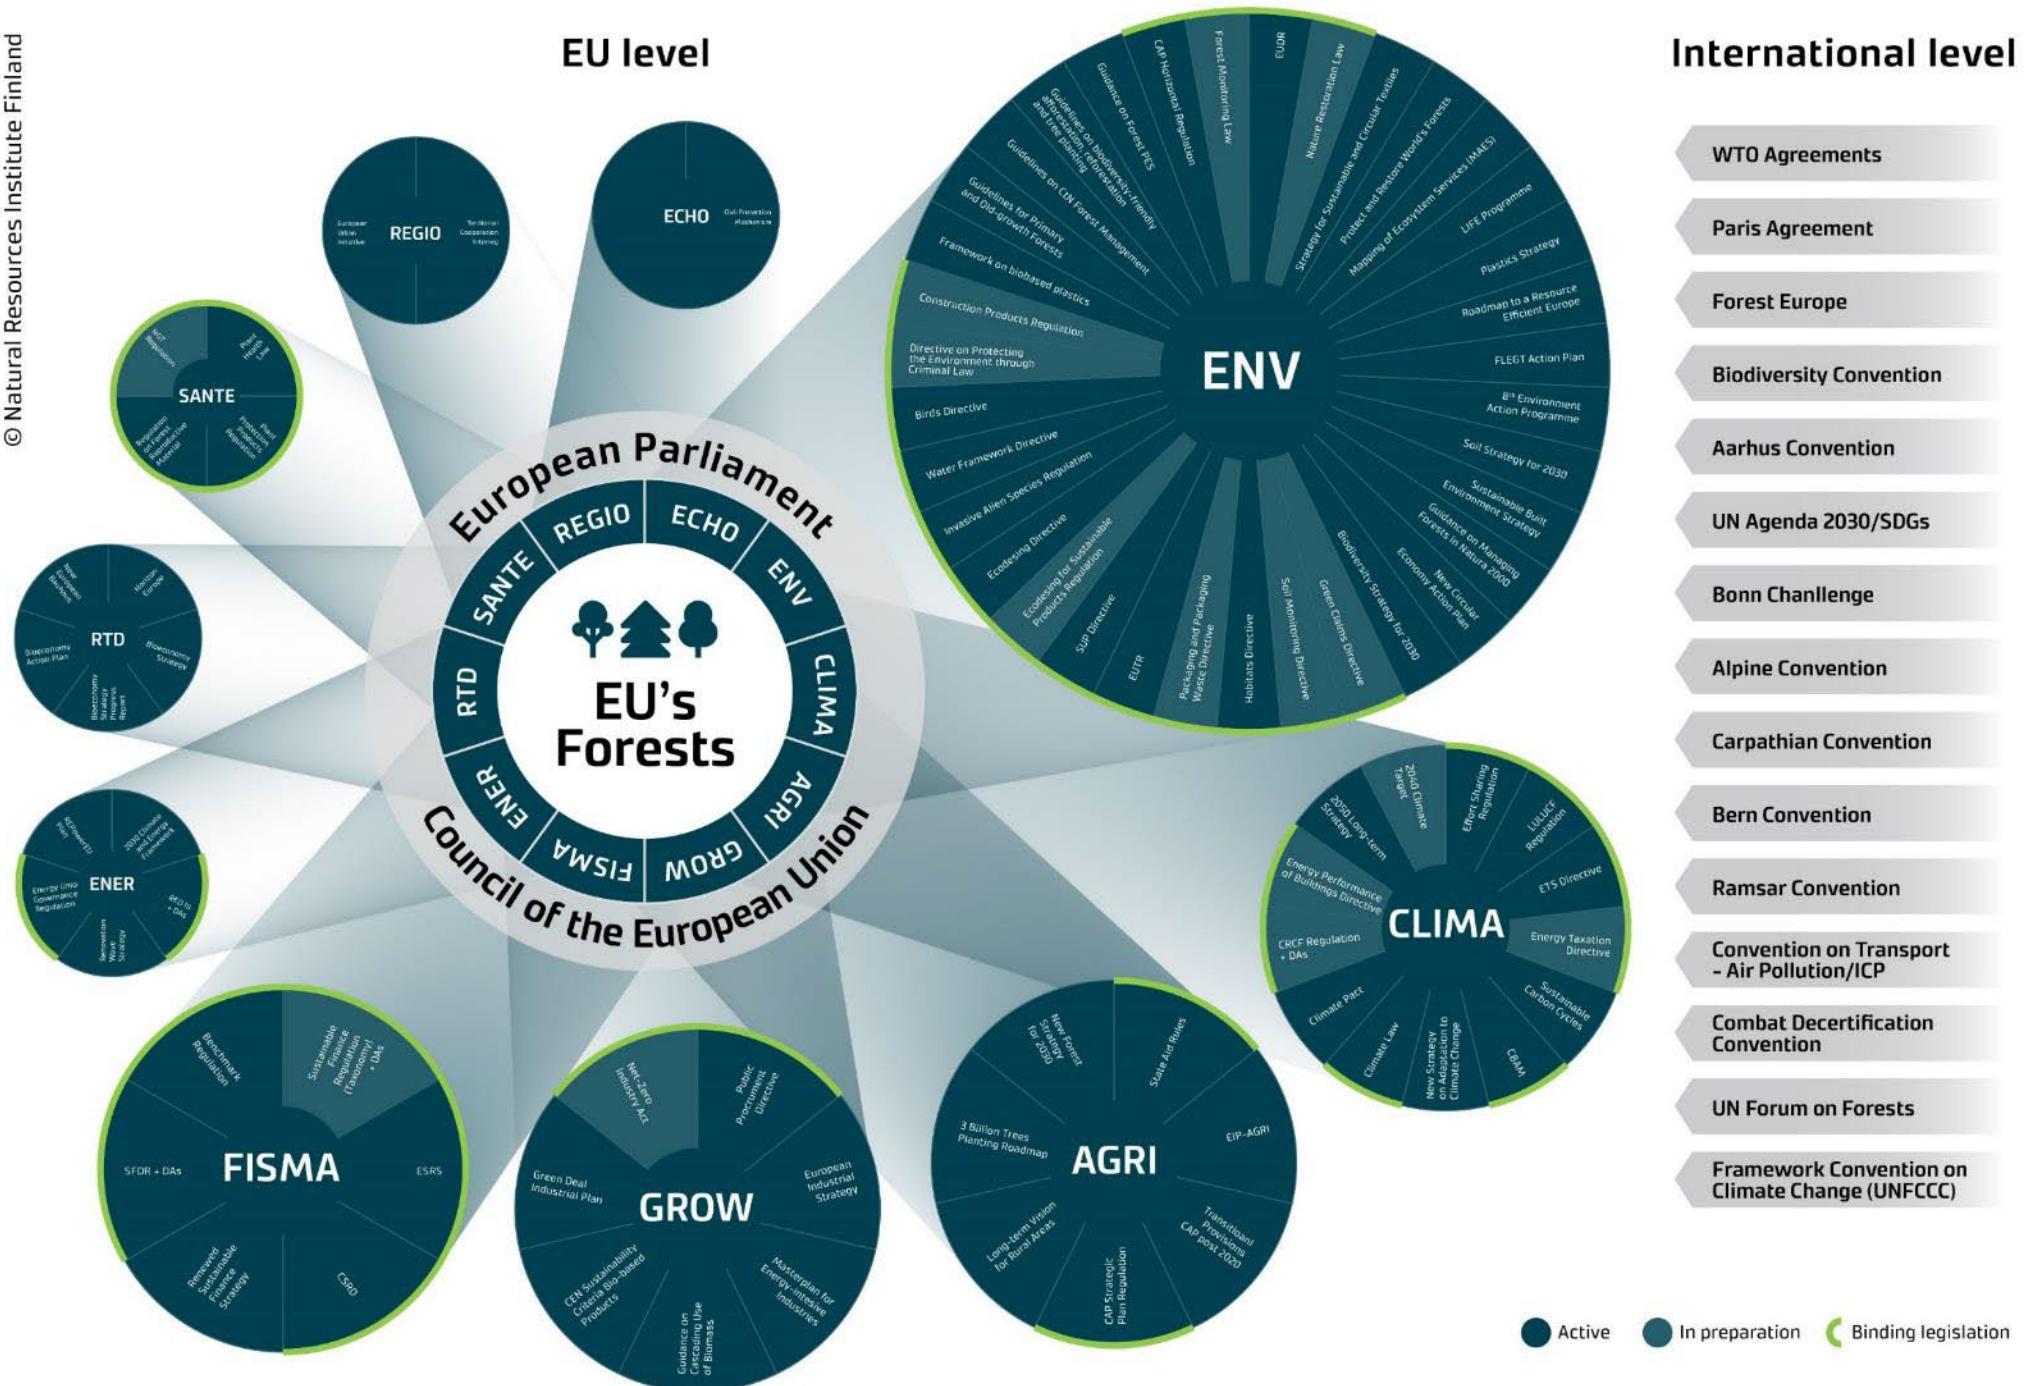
© Natural Resources Institute Finland

EU level

International level

WTO Agreements

Paris Agreement

Forest Europe

Biodiversity Convention

Aarhus Convention

UN Agenda 2030/SDGs

Bonn Chanllenge

Alpine Convention

Carpathian Convention

Bern Convention

Ramsar Convention

Convention on Transport – Air Pollution/ICP

Combat Decertification Convention

UN Forum on Forests

Framework Convention on Climate Change (UNFCCC)

European Parliament

Council of the European Union

SANTE REGIO ECHO ENV CLIMA AGRI GROW FISMA ENER RTD

EU's Forests

REGIO
European Urban Initiative
Territorial Cooperation Interreg

ECHO
Civil Protection Mechanism

SANTE
NGT Regulation
Plant Health Law
Plant Protection Products Regulation
Regulation on Forest Reproductive Material

RTD
New European Bauhaus
Horizon Europe
Bioeconomy Strategy
Bioeconomy Strategy Progress Report
Bioeconomy Action Plan

ENER
RED/RenewEU Plan
2030 Climate and Energy Framework
RED III + DAs
Renovation Wave Strategy
Energy Union Governance Regulation

ENV
EUDR
Forest Monitoring Law
CAP Horizontal Regulation
Guidance on Forest PES
Guidelines on biodiversity-friendly afforestation, reforestation and tree planting
Guidelines on CtN Forest Management
Guidelines for Primary and Old-growth Forests
Framework on biobased plastics
Construction Products Regulation
Directive on Protecting the Environment through Criminal Law
Birds Directive
Water Framework Directive
Invasive Alien Species Regulation
Ecodesing Directive
Ecodesing for Sustainable Products Regulation
SUP Directive
EUTR
Packaging and Packaging Waste Directive
Habitats Directive
Soil Monitoring Directive
Green Claims Directive
Biodiversity Strategy for 2030
New Circular Economy Action Plan
Guidance on Managing Forests in Natura 2000
Sustainable Built Environment Strategy
Soil Strategy for 2030
8th Environment Action Programme
FLEGT Action Plan
Roadmap to a Resource Efficient Europe
Plastics Strategy
LIFE Programme
Mapping of Ecosystem Services (MAES)
Protect and Restore World's Forests
Strategy for Sustainable and Circular Textiles
Nature Restoration Law

CLIMA
2040 Climate Target
Effort Sharing Regulation
LULUCF Regulation
ETS Directive
Energy Taxation Directive
Sustainable Carbon Cycles
CBAM
New Strategy on Adaptation to Climate Change
Climate Law
Climate Pact
CRCF Regulation + DAs
Energy Performance of Buildings Directive
2050 Long-term Strategy

FISMA
Benchmark Regulation
Sustainable Finance Regulation (Taxonomy) + DAS
ESRS
CSRD
Renewed Sustainable Finance Strategy
SFDR + DAs

GROW
Net-Zero Industry Act
Public Procurement Directive
European Industrial Strategy
Masterplan for Energy-intensive Industries
Guidance on Cascading Use of Biomass
CEN Sustainability Criteria Bio-based Products
Green Deal Industrial Plan

AGRI
New Forest Strategy for 2030
State Aid Rules
EIP-AGRI
Transitional Provisions CAP post 2020
CAP Strategic Plan Regulation
Long-term Vision for Rural Areas
3 Billion Trees Planting Roadmap

Active
In preparation
Binding legislation